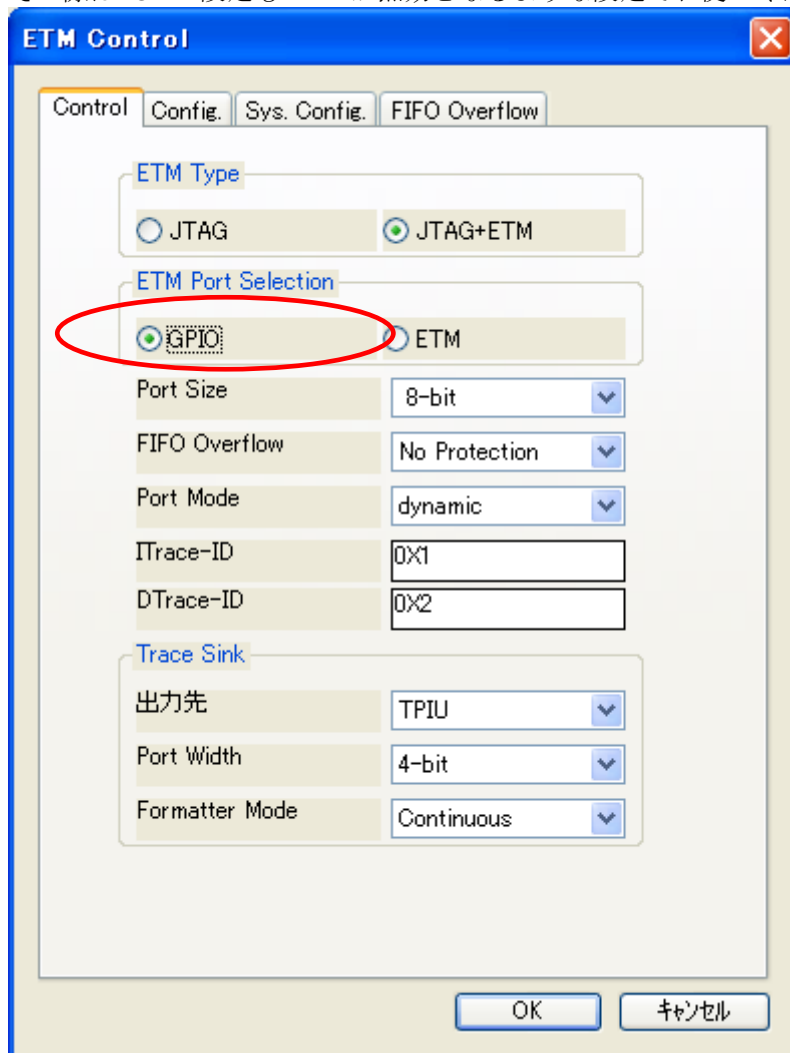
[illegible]

ETM Control

Control | Config. | Sys. Config. | FIFO Overflow

ETM Type

JTAG
JTAG+ETM

ETM Port Selection

GPIO
ETM

| | |
|---|---|
| Port Size | 8-bit |
| FIFO Overflow | No Protection |
| Port Mode | dynamic |
| ITrace-ID | 0X1 |
| DTrace-ID | 0X2 |

Trace Sink

| | |
|---|---|
| 出力先 | TPIU |
| Port Width | 4-bit |
| Formatter Mode | Continuous |

OK
ｷｬﾝｾﾙ